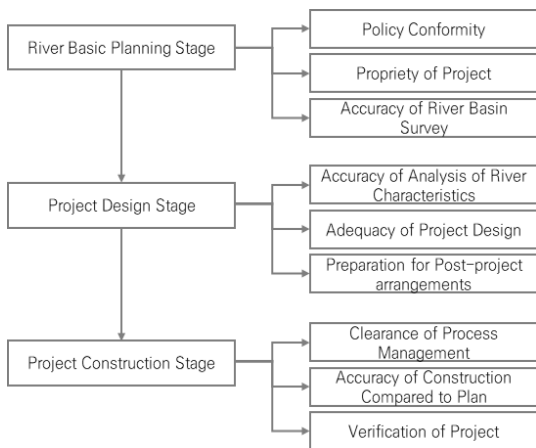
River Basic Planning Stage

Policy Conformity

Propriety of Project

Accuracy of River Basin Survey

Project Design Stage

Accuracy of Analysis of River Characteristics

Adequacy of Project Design

Preparation for Post-project arrangements

Project Construction Stage

Clearance of Process Management

Accuracy of Construction Compared to Plan

Verification of Project